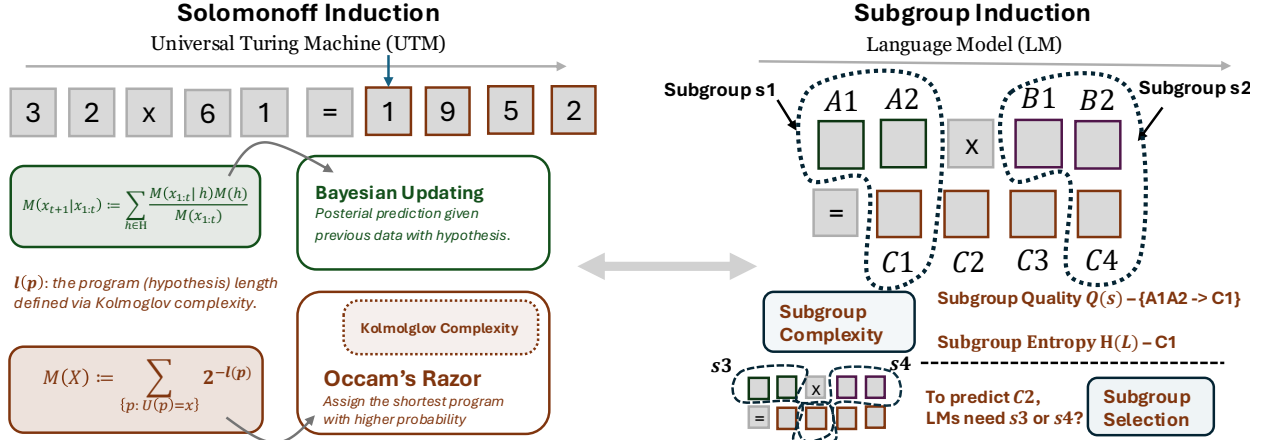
Solomonoff Induction

Universal Turing Machine (UTM)

3 2 x 6 1 = 1 9 5 2

$M(x_{t+1}|x_{1:t}) \coloneqq \sum_{h \in \mathrm{H}} \frac{M(x_{1:t}|h)M(h)}{M(x_{1:t})}$

Bayesian Updating
Posterial prediction given previous data with hypothesis.

$\boldsymbol{l(p)}$: the program (hypothesis) length defined via Kolmoglov complexity.

Kolmolglov Complexity

$M(X) \coloneqq \sum_{\{p:\, U(p)=x\}} 2^{-l(p)}$

Occam's Razor
Assign the shortest program with higher probability

Subgroup Induction

Language Model (LM)

Subgroup s1

Subgroup s2

$A1$ $A2$ x $B1$ $B2$

=

$C1$ $C2$ $C3$ $C4$

Subgroup Complexity

Subgroup Quality $Q(s)$ – {A1A2 -> C1}

Subgroup Entropy $\mathrm{H}(L)$ – C1

$s3$ $s4$

x

=

To predict $C2$, LMs need $s3$ or $s4$?

Subgroup Selection